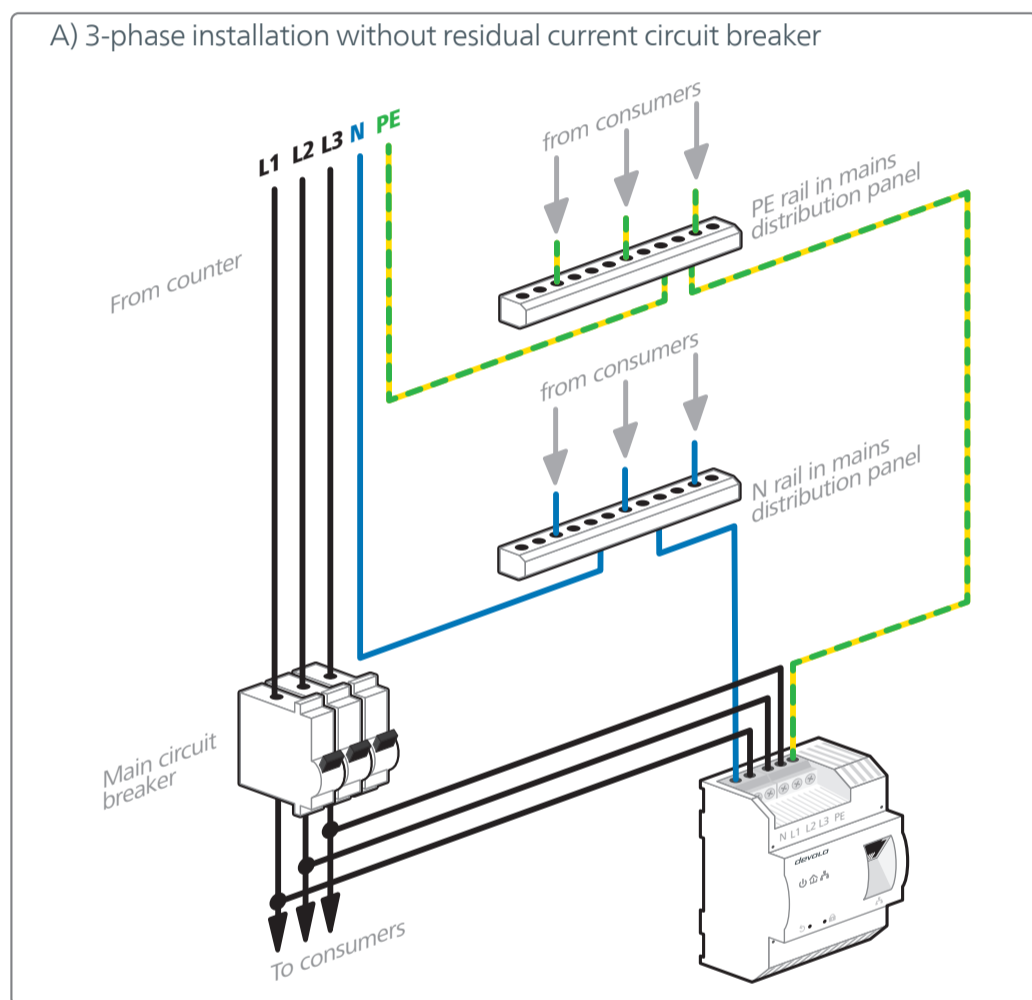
A) 3-phase installation without residual current circuit breaker

L1 L2 L3 N PE

from consumers

PE rail in mains distribution panel

From counter

from consumers

N rail in mains distribution panel

Main circuit breaker

N L1 L2 L3 PE

devolo

To consumers